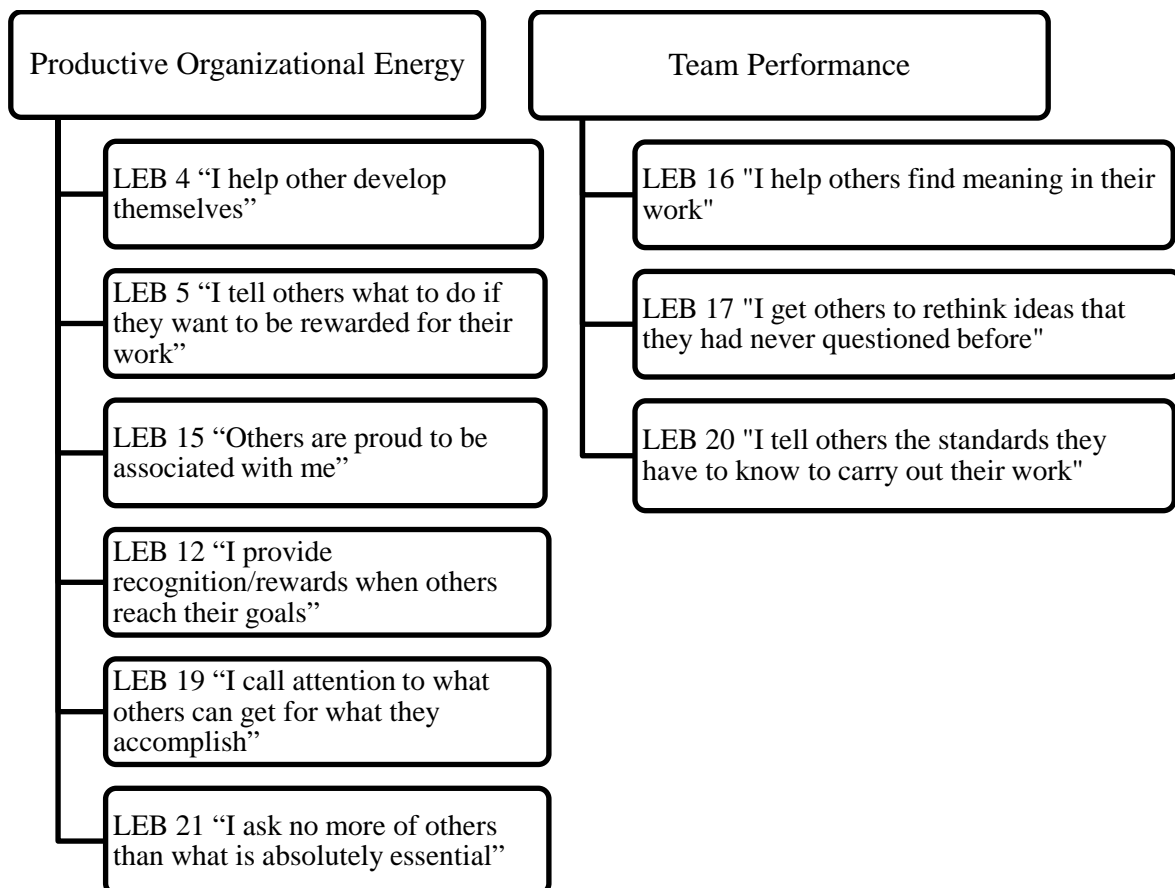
Productive Organizational Energy

LEB 4 “I help other develop themselves”

LEB 5 “I tell others what to do if they want to be rewarded for their work”

LEB 15 “Others are proud to be associated with me”

LEB 12 “I provide recognition/rewards when others reach their goals”

LEB 19 “I call attention to what others can get for what they accomplish”

LEB 21 “I ask no more of others than what is absolutely essential”

Team Performance

LEB 16 "I help others find meaning in their work"

LEB 17 "I get others to rethink ideas that they had never questioned before"

LEB 20 "I tell others the standards they have to know to carry out their work"